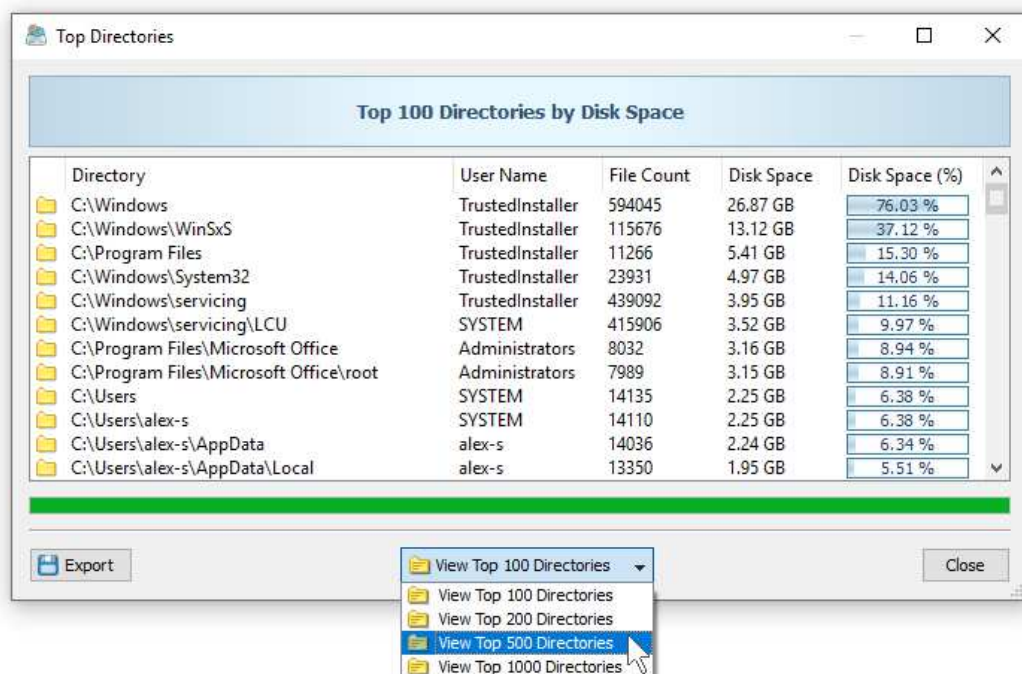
Top Directories

Top 100 Directories by Disk Space

| Directory | User Name | File Count | Disk Space | Disk Space (%) |
|---|---|---|---|---|
| C:\Windows | TrustedInstaller | 594045 | 26.87 GB | 76.03 % |
| C:\Windows\WinSxS | TrustedInstaller | 115676 | 13.12 GB | 37.12 % |
| C:\Program Files | TrustedInstaller | 11266 | 5.41 GB | 15.30 % |
| C:\Windows\System32 | TrustedInstaller | 23931 | 4.97 GB | 14.06 % |
| C:\Windows\servicing | TrustedInstaller | 439092 | 3.95 GB | 11.16 % |
| C:\Windows\servicing\LCU | SYSTEM | 415906 | 3.52 GB | 9.97 % |
| C:\Program Files\Microsoft Office | Administrators | 8032 | 3.16 GB | 8.94 % |
| C:\Program Files\Microsoft Office\root | Administrators | 7989 | 3.15 GB | 8.91 % |
| C:\Users | SYSTEM | 14135 | 2.25 GB | 6.38 % |
| C:\Users\alex-s | SYSTEM | 14110 | 2.25 GB | 6.38 % |
| C:\Users\alex-s\AppData | alex-s | 14036 | 2.24 GB | 6.34 % |
| C:\Users\alex-s\AppData\Local | alex-s | 13350 | 1.95 GB | 5.51 % |

Export

View Top 100 Directories

View Top 100 Directories
View Top 200 Directories
View Top 500 Directories
View Top 1000 Directories

Close